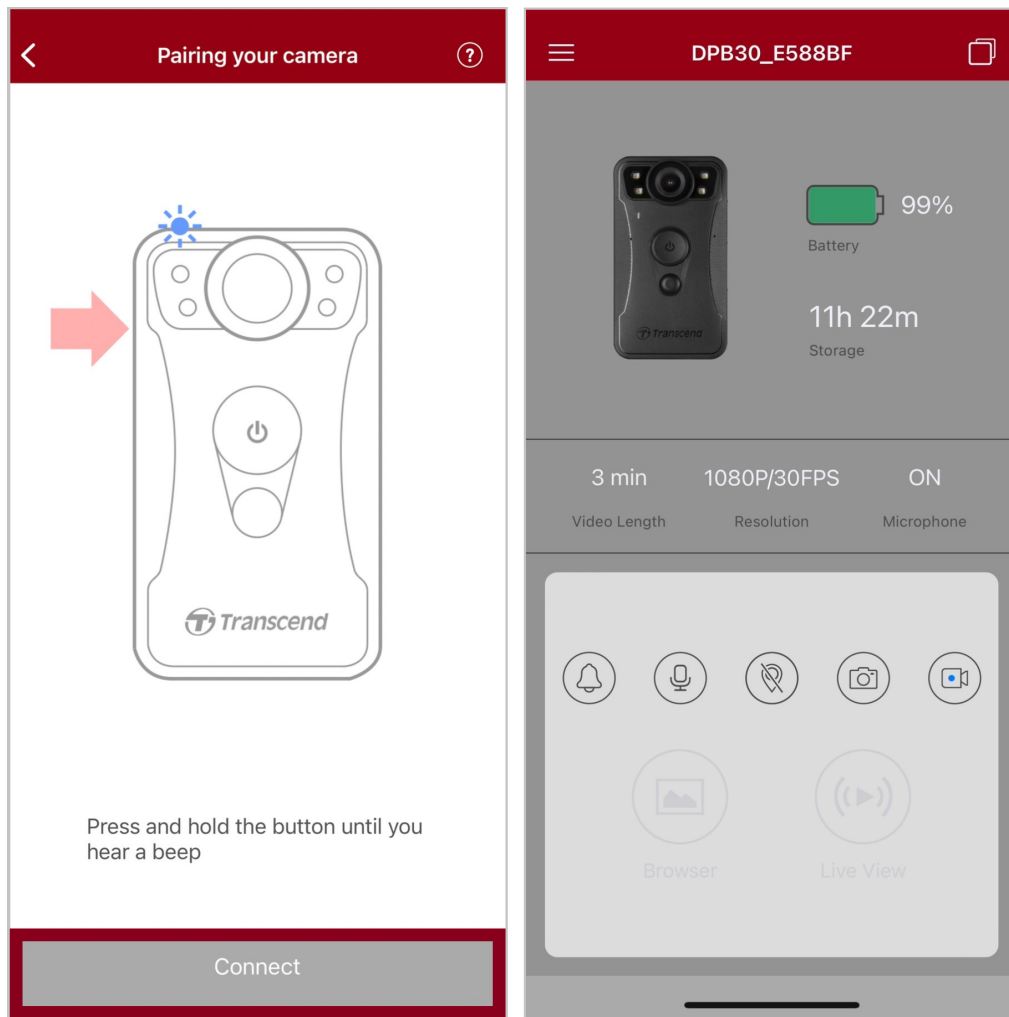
Pairing your camera

Transcend

Press and hold the button until you hear a beep

Connect

DPB30_E588BF

Transcend

99%
Battery

11h 22m
Storage

3 min
Video Length

1080P/30FPS
Resolution

ON
Microphone

Browser

Live View